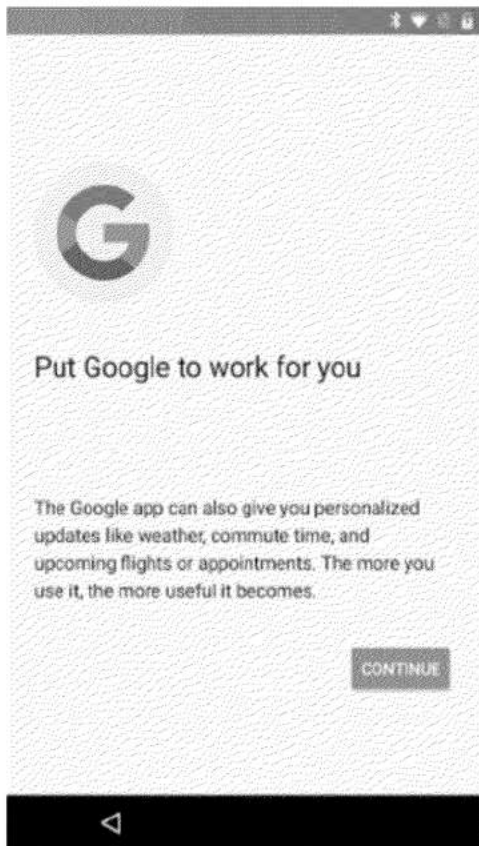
Put Google to work for you

The Google app can also give you personalized updates like weather, commute time, and upcoming flights or appointments. The more you use it, the more useful it becomes.

CONTINUE